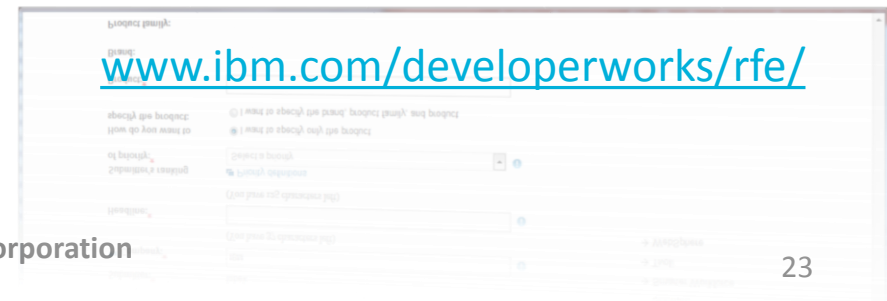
Product family:

Brand:

www.ibm.com/developerworks/rfe/

How do you want to specify the product:
I want to specify only the product
I want to specify the brand, product family, and product

Submitter's ranking of priority:
Select a priority
Priority definitions

Headline:
(You have 100 characters left)

(You have 10 characters left)

orporation

23